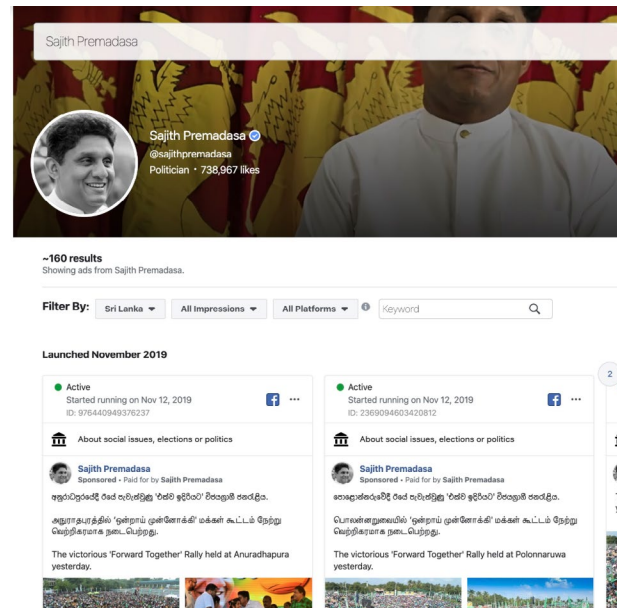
Sajith Premadasa

Sajith Premadasa
@sajithpremadasa
Politician · 738,967 likes

~160 results
Showing ads from Sajith Premadasa.

Filter By: Sri Lanka All Impressions All Platforms Keyword

Launched November 2019

Active
Started running on Nov 12, 2019
ID: 976440949376237

About social issues, elections or politics

Sajith Premadasa
Sponsored • Paid for by Sajith Premadasa

අනුරාධපුරයේදී ඊයේ පැවැත්වුණු 'එක්ව ඉදිරියට' විජයග්‍රාහී ජනරැලිය.

அநுராதபுரத்தில் 'ஒன்றாய் முன்னோக்கி' மக்கள் கூட்டம் நேற்று வெற்றிகரமாக நடைபெற்றது.

The victorious 'Forward Together' Rally held at Anuradhapura yesterday.

Active
Started running on Nov 12, 2019
ID: 2369094603420812

About social issues, elections or politics

Sajith Premadasa
Sponsored • Paid for by Sajith Premadasa

පොළොන්නරුවේදී ඊයේ පැවැත්වුණු 'එක්ව ඉදිරියට' විජයග්‍රාහී ජනරැලිය.

பொலன்னறுவையில் 'ஒன்றாய் முன்னோக்கி' மக்கள் கூட்டம் நேற்று வெற்றிகரமாக நடைபெற்றது.

The victorious 'Forward Together' Rally held at Polonnaruwa yesterday.

2